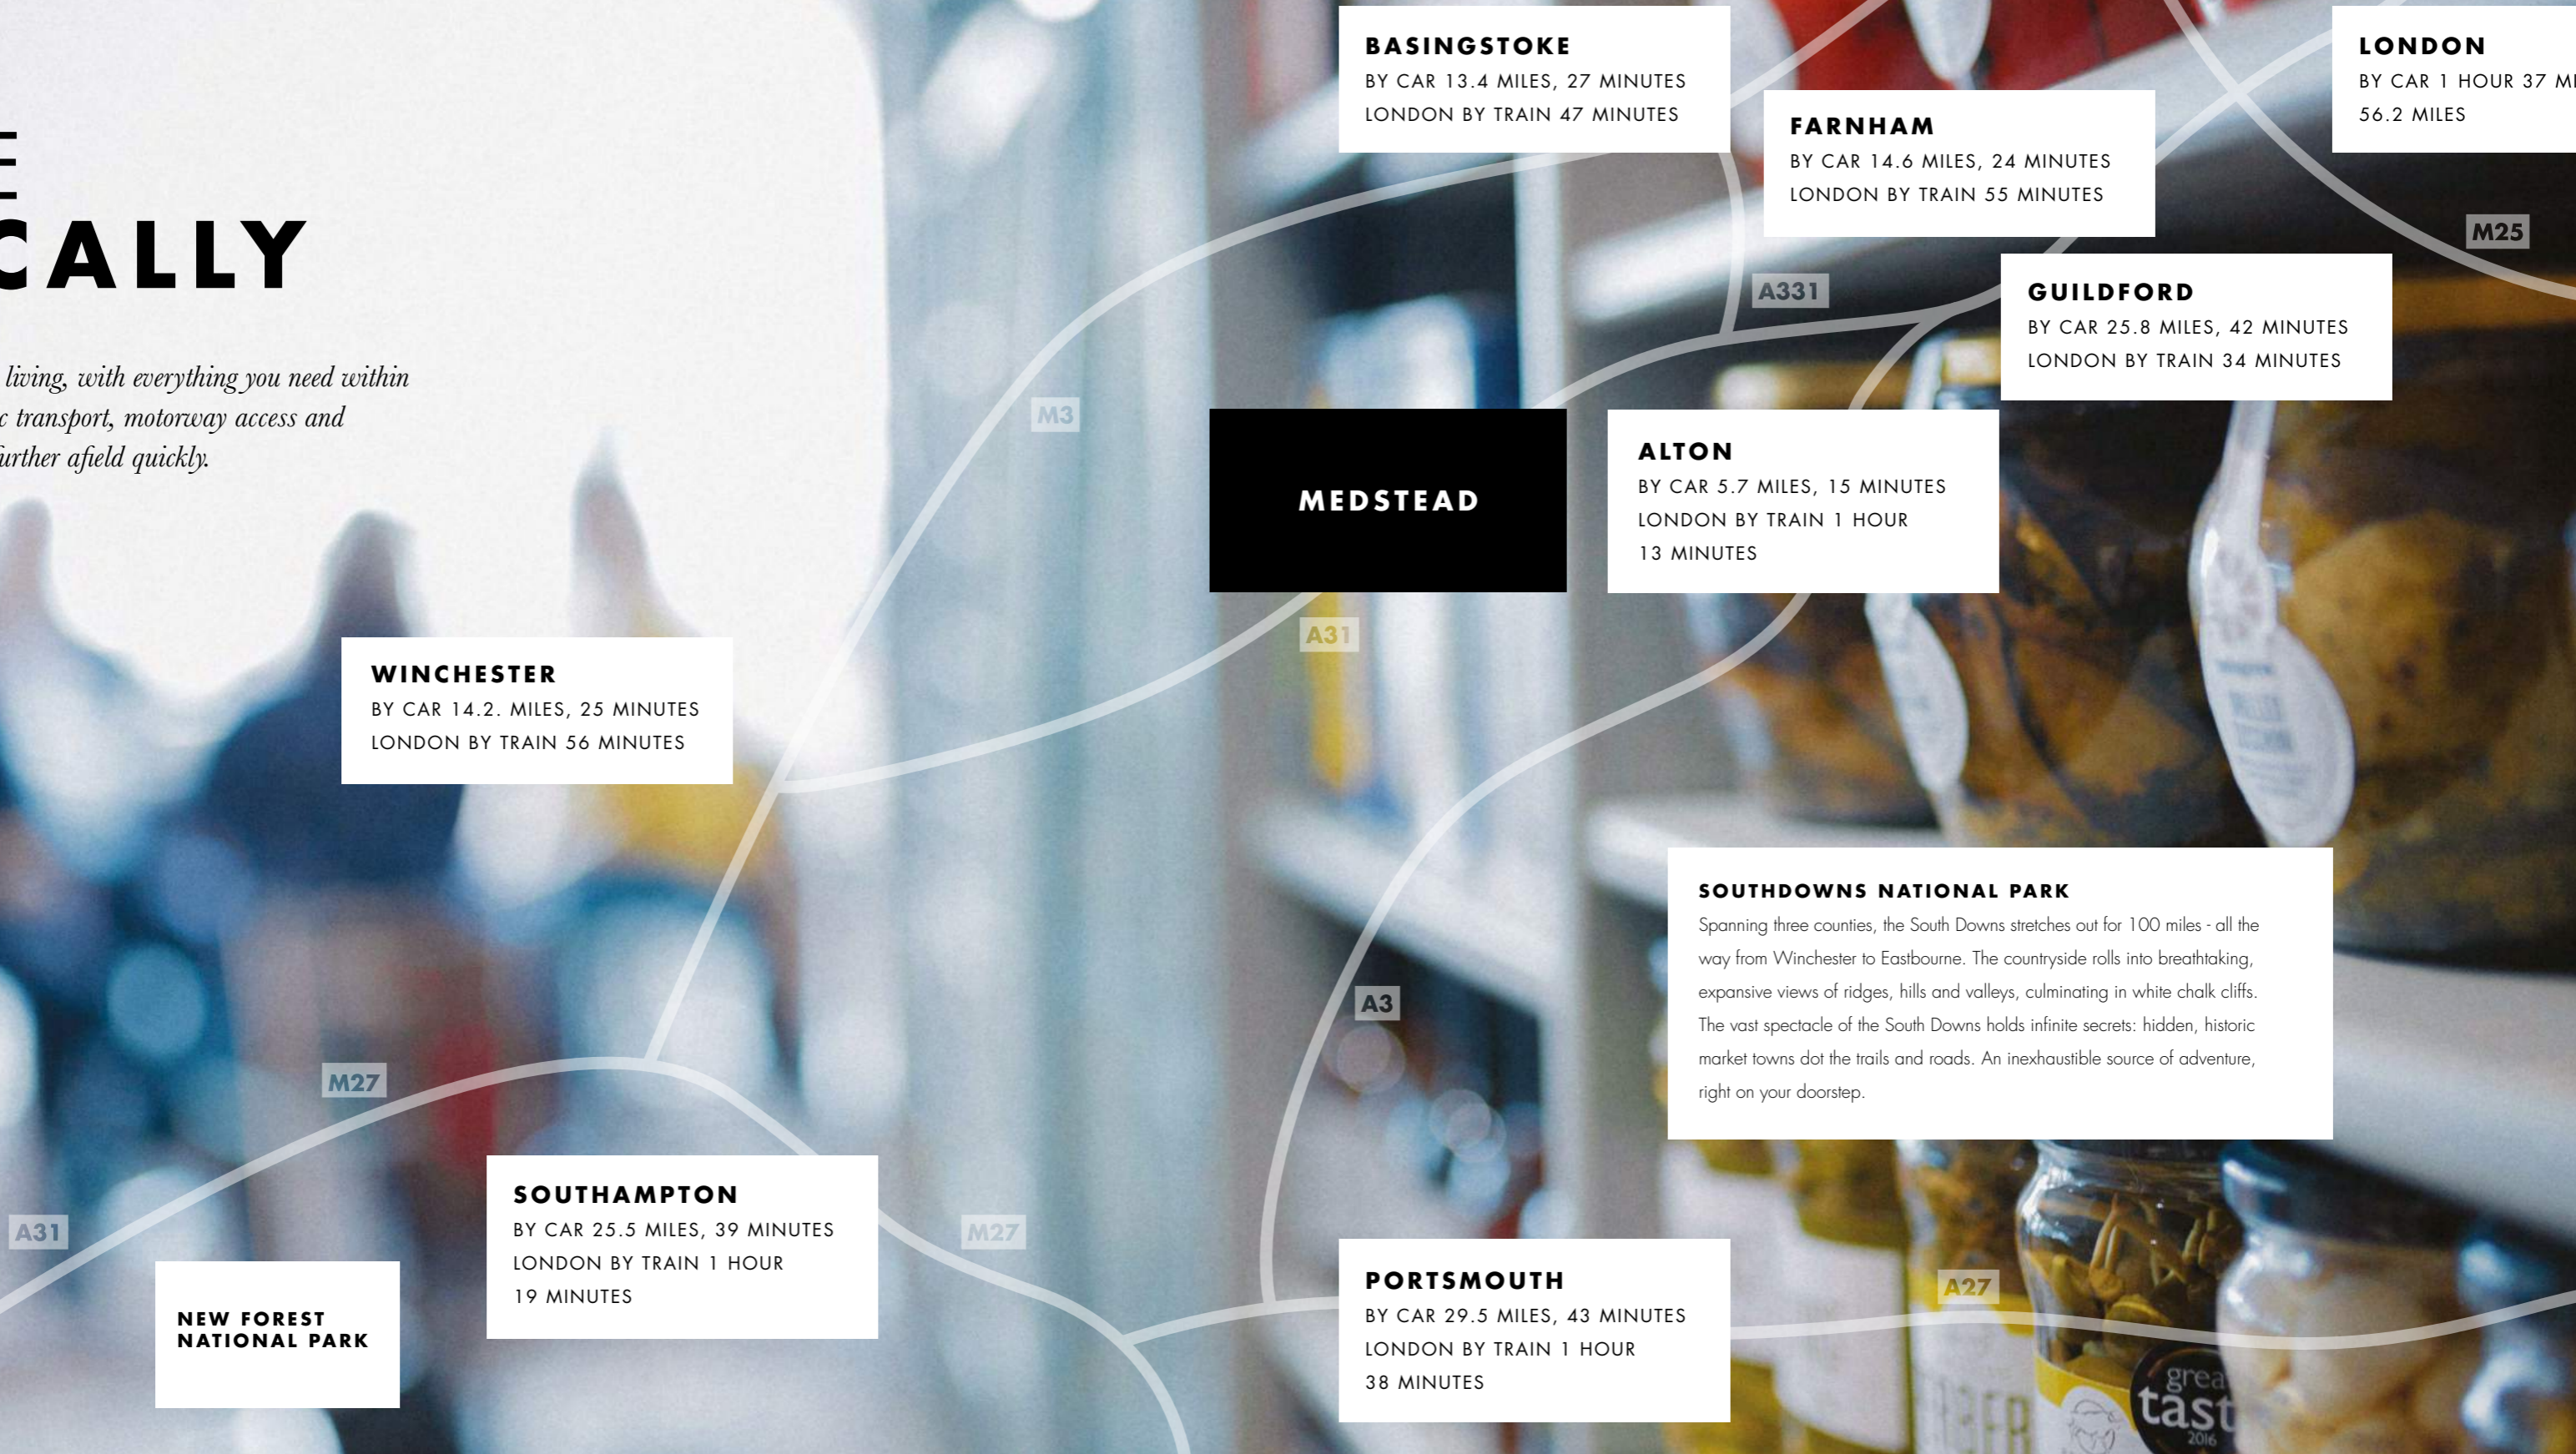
E
E
CALLY

living, with everything you need within c transport, motorway access and urther afield quickly.

BASINGSTOKE
BY CAR 13.4 MILES, 27 MINUTES
LONDON BY TRAIN 47 MINUTES

LONDON
BY CAR 1 HOUR 37 MI
56.2 MILES

FARNHAM
BY CAR 14.6 MILES, 24 MINUTES
LONDON BY TRAIN 55 MINUTES

M25

A331

GUILDFORD
BY CAR 25.8 MILES, 42 MINUTES
LONDON BY TRAIN 34 MINUTES

M3

MEDSTEAD

ALTON
BY CAR 5.7 MILES, 15 MINUTES
LONDON BY TRAIN 1 HOUR
13 MINUTES

A31

WINCHESTER
BY CAR 14.2. MILES, 25 MINUTES
LONDON BY TRAIN 56 MINUTES

SOUTHDOWNS NATIONAL PARK
Spanning three counties, the South Downs stretches out for 100 miles - all the way from Winchester to Eastbourne. The countryside rolls into breathtaking, expansive views of ridges, hills and valleys, culminating in white chalk cliffs. The vast spectacle of the South Downs holds infinite secrets: hidden, historic market towns dot the trails and roads. An inexhaustible source of adventure, right on your doorstep.

A3

M27

SOUTHAMPTON
BY CAR 25.5 MILES, 39 MINUTES
LONDON BY TRAIN 1 HOUR
19 MINUTES

A31

M27

NEW FOREST
NATIONAL PARK

PORTSMOUTH
BY CAR 29.5 MILES, 43 MINUTES
LONDON BY TRAIN 1 HOUR
38 MINUTES

A27

grea
tast
2016